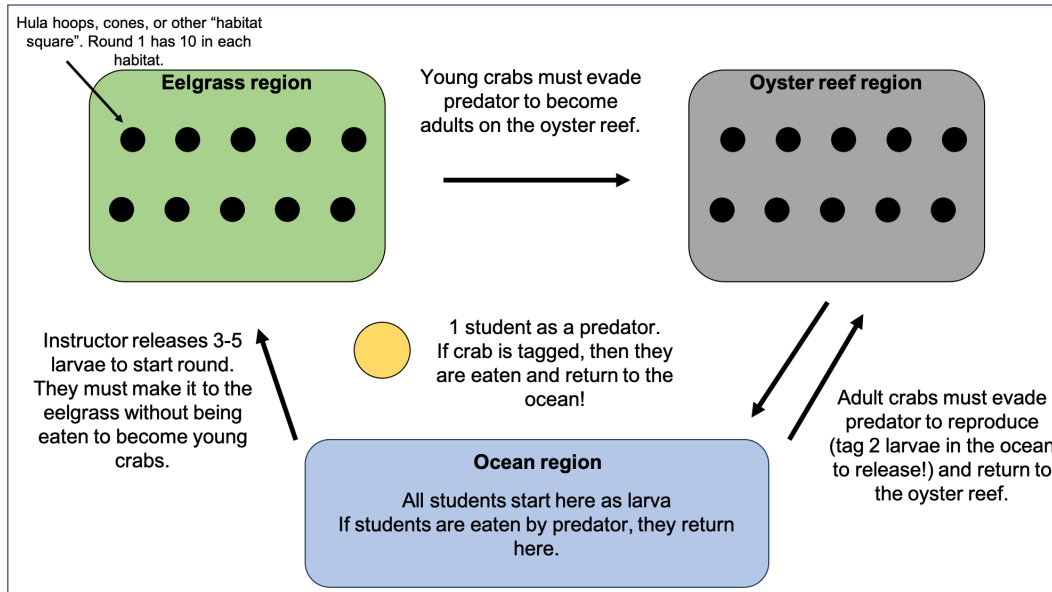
Hula hoops, cones, or other "habitat square". Round 1 has 10 in each habitat.

Eelgrass region

Young crabs must evade predator to become adults on the oyster reef.

Oyster reef region

Instructor releases 3-5 larvae to start round. They must make it to the eelgrass without being eaten to become young crabs.

1 student as a predator. If crab is tagged, then they are eaten and return to the ocean!

Adult crabs must evade predator to reproduce (tag 2 larvae in the ocean to release!) and return to the oyster reef.

Ocean region

All students start here as larva
If students are eaten by predator, they return here.